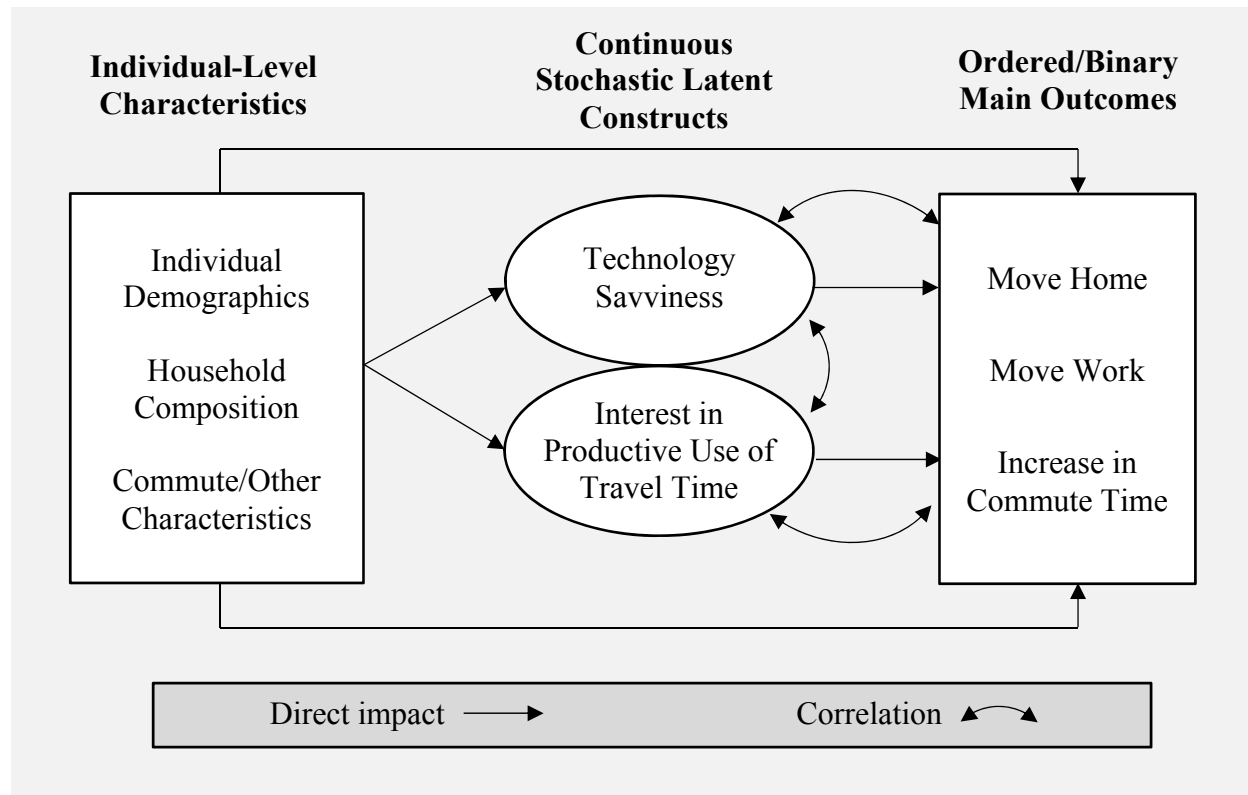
Individual-Level Characteristics

Continuous Stochastic Latent Constructs

Ordered/Binary Main Outcomes

Individual Demographics

Household Composition

Commute/Other Characteristics

Technology Savviness

Interest in Productive Use of Travel Time

Move Home

Move Work

Increase in Commute Time

Direct impact

Correlation